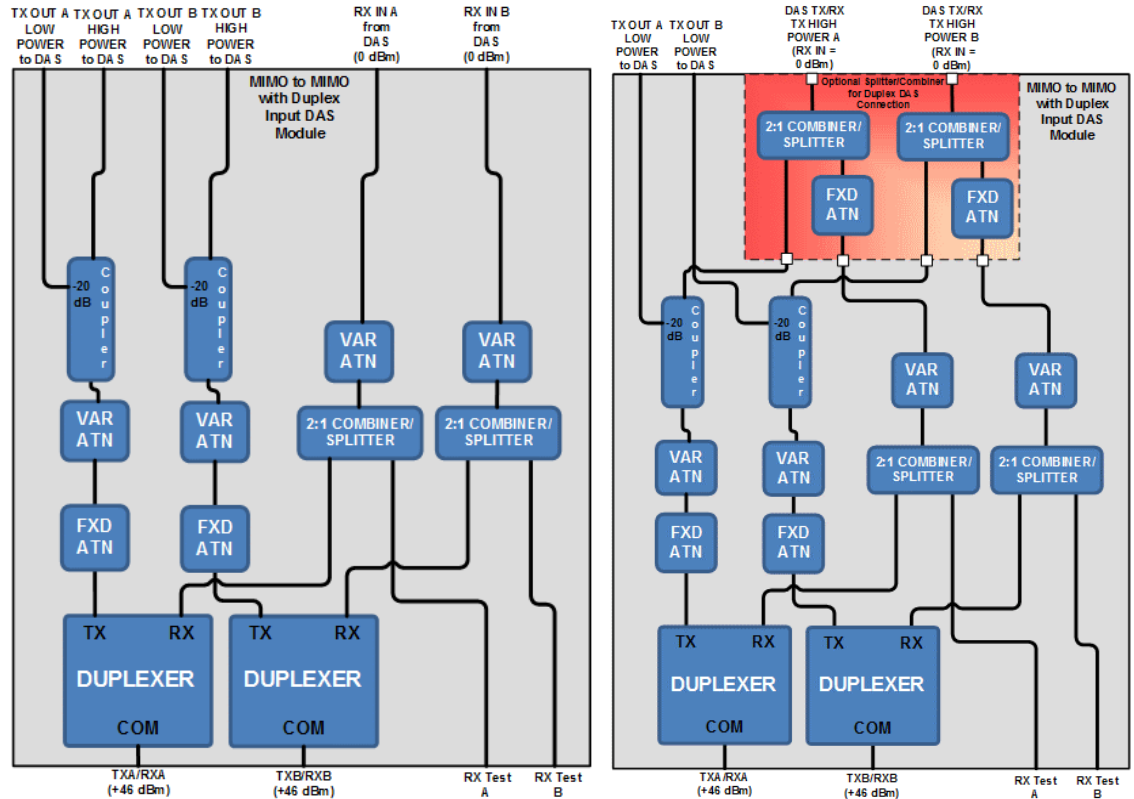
TX OUT A LOW POWER to DAS

TX OUT A HIGH POWER to DAS

TX OUT B LOW POWER to DAS

TX OUT B HIGH POWER to DAS

RX IN A from DAS (0 dBm)

RX IN B from DAS (0 dBm)

MIMO to MIMO with Duplex Input DAS Module

-20 dB Coupler

-20 dB Coupler

VAR ATN

VAR ATN

VAR ATN

VAR ATN

2:1 COMBINER/ SPLITTER

2:1 COMBINER/ SPLITTER

FXD ATN

FXD ATN

TX RX DUPLEXER COM

TX RX DUPLEXER COM

TXA/RXA (+46 dBm)

TXB/RXB (+46 dBm)

RX Test A

RX Test B

TX OUT A LOW POWER to DAS

TX OUT B LOW POWER to DAS

DAS TX/RX TX HIGH POWER A (RX IN = 0 dBm)

DAS TX/RX TX HIGH POWER B (RX IN = 0 dBm)

Optional Splitter/Combiner for Duplex DAS Connection

MIMO to MIMO with Duplex Input DAS Module

2:1 COMBINER/ SPLITTER

2:1 COMBINER/ SPLITTER

FXD ATN

FXD ATN

-20 dB Coupler

-20 dB Coupler

VAR ATN

VAR ATN

VAR ATN

VAR ATN

2:1 COMBINER/ SPLITTER

2:1 COMBINER/ SPLITTER

FXD ATN

FXD ATN

TX RX DUPLEXER COM

TX RX DUPLEXER COM

TXA/RXA (+46 dBm)

TXB/RXB (+46 dBm)

RX Test A

RX Test B